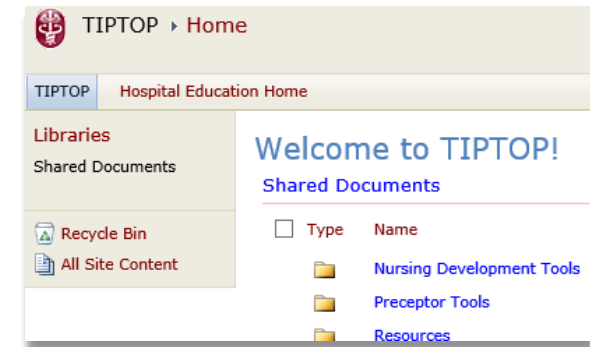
TIPTOP ▸ Home

TIPTOP Hospital Education Home

Libraries
Shared Documents

Recycle Bin
All Site Content

Welcome to TIPTOP!

Shared Documents

| Type | Name |
|---|---|
| | Nursing Development Tools |
| | Preceptor Tools |
| | Resources |